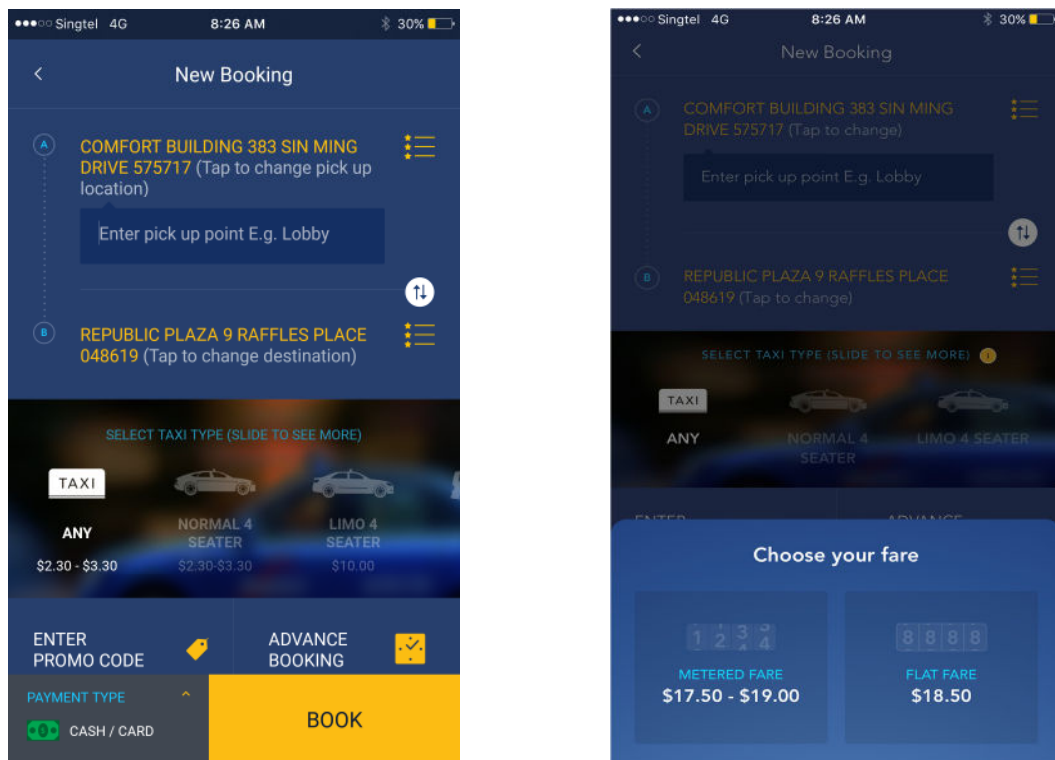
●●●○○ Singtel 4G 8:26 AM 30%

New Booking

A COMFORT BUILDING 383 SIN MING DRIVE 575717 (Tap to change pick up location)

Enter pick up point E.g. Lobby

B REPUBLIC PLAZA 9 RAFFLES PLACE 048619 (Tap to change destination)

SELECT TAXI TYPE (SLIDE TO SEE MORE)

TAXI

ANY
$2.30 - $3.30

NORMAL 4 SEATER
$2.30-$3.30

LIMO 4 SEATER
$10.00

ENTER PROMO CODE

ADVANCE BOOKING

PAYMENT TYPE

CASH / CARD

BOOK

●●●○○ Singtel 4G 8:26 AM 30%

New Booking

A COMFORT BUILDING 383 SIN MING DRIVE 575717 (Tap to change)

Enter pick up point E.g. Lobby

B REPUBLIC PLAZA 9 RAFFLES PLACE 048619 (Tap to change)

SELECT TAXI TYPE (SLIDE TO SEE MORE)

TAXI

ANY

NORMAL 4 SEATER

LIMO 4 SEATER

Choose your fare

1 2 3 4

METERED FARE
$17.50 - $19.00

8 8 8 8

FLAT FARE
$18.50